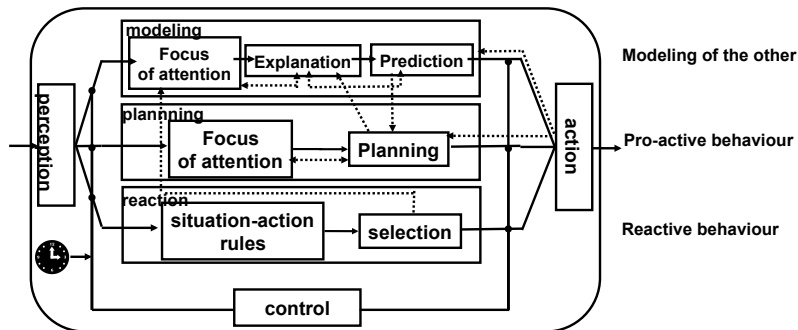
modeling

Focus of attention

Explanation

Prediction

Modeling of the other

perception

plannning

Focus of attention

Planning

action

Pro-active behaviour

reaction

situation-action rules

selection

Reactive behaviour

control